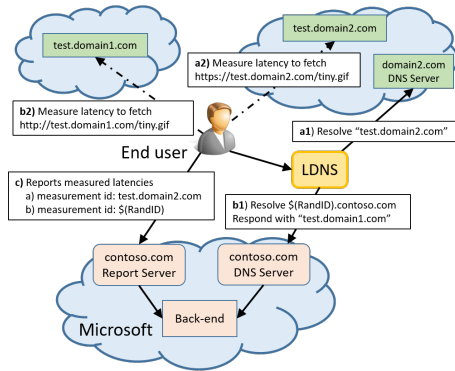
test.domain1.com

test.domain2.com

a2) Measure latency to fetch
https://test.domain2.com/tiny.gif

domain2.com
DNS Server

b2) Measure latency to fetch
http://test.domain1.com/tiny.gif

a1) Resolve "test.domain2.com"

End user

LDNS

c) Reports measured latencies
a) measurement id: test.domain2.com
b) measurement id: $(RandID)

b1) Resolve $(RandID).contoso.com
Respond with "test.domain1.com"

contoso.com
Report Server

contoso.com
DNS Server

Back-end

Microsoft